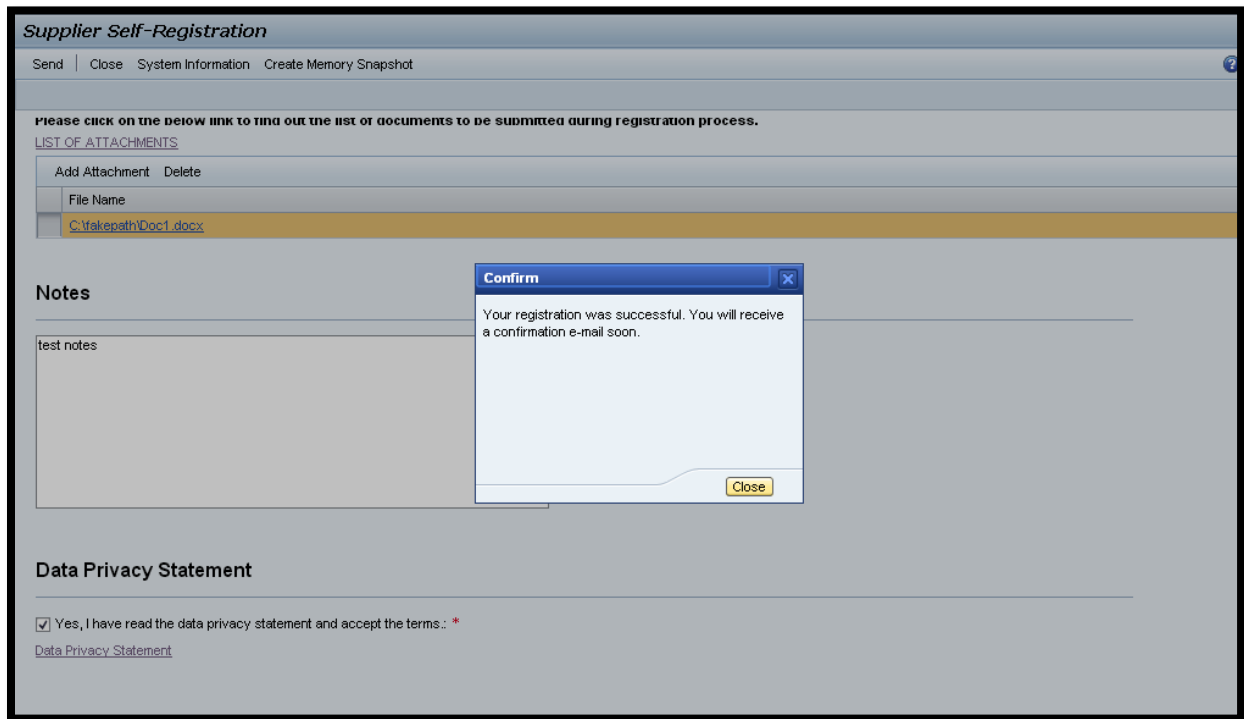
Supplier Self-Registration

Send | Close System Information Create Memory Snapshot

Please click on the below link to find out the list of documents to be submitted during registration process.

LIST OF ATTACHMENTS

Add Attachment Delete

File Name

C:\fakepath\Doc1.docx

Notes

test notes

Confirm

Your registration was successful. You will receive a confirmation e-mail soon.

Close

Data Privacy Statement

Yes, I have read the data privacy statement and accept the terms.: *

Data Privacy Statement